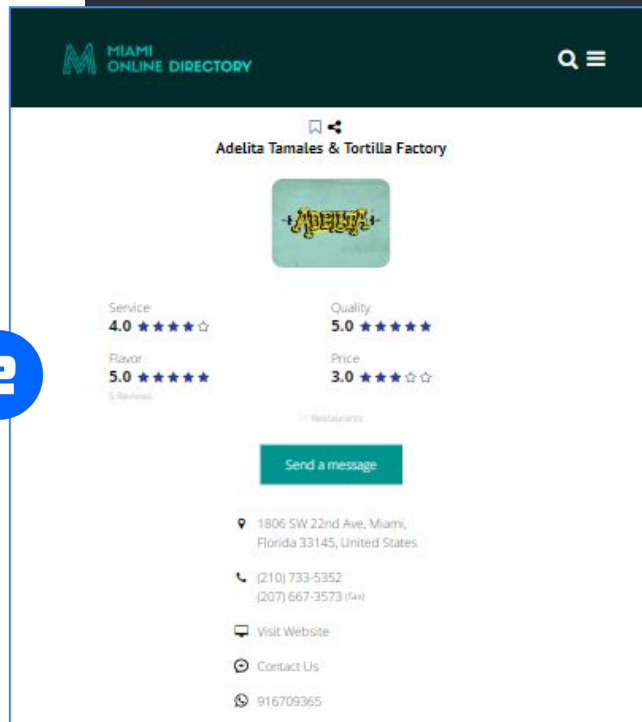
MIAMI ONLINE DIRECTORY

Adelita Tamales & Tortilla Factory

ADELITA

Service
4.0 ★★★★☆

Quality
5.0 ★★★★★

Flavor
5.0 ★★★★★

Price
3.0 ★★★☆☆

5 Reviews

Restaurants

Send a message

1806 SW 22nd Ave, Miami, Florida 33145, United States

(210) 733-5352
(207) 667-3573 (fax)

Visit Website

Contact Us

916709365